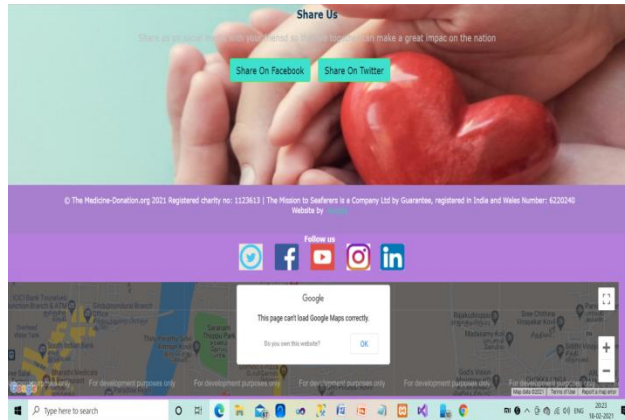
Share Us

Share on social media with your friend as this little things can make a great impac on the nation

Share On Facebook

Share On Twitter

© The Medicine-Donation.org 2021 Registered charity no: 1123613 | The Mission to Seafarers is a Company Ltd by Guarantee, registered in India and Wales Number: 6220240 Website by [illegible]

Follow us

Google

This page can't load Google Maps correctly.

Do you own this website?

OK

For development purposes only

For development purposes only

For development purposes only

For development purposes only

For development purposes only

For development purposes only

Map data ©2021 | Terms of Use | Report a map error

Type here to search

ENG

20:23
18-02-2021